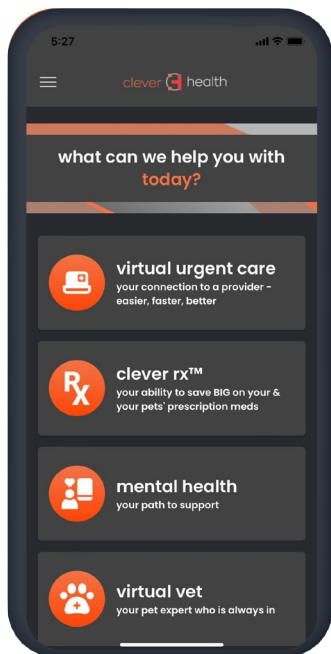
5:27

clever health

what can we help you with today?

virtual urgent care
your connection to a provider - easier, faster, better

Rx
clever rx™
your ability to save BIG on your & your pets' prescription meds

mental health
your path to support

virtual vet
your pet expert who is always in